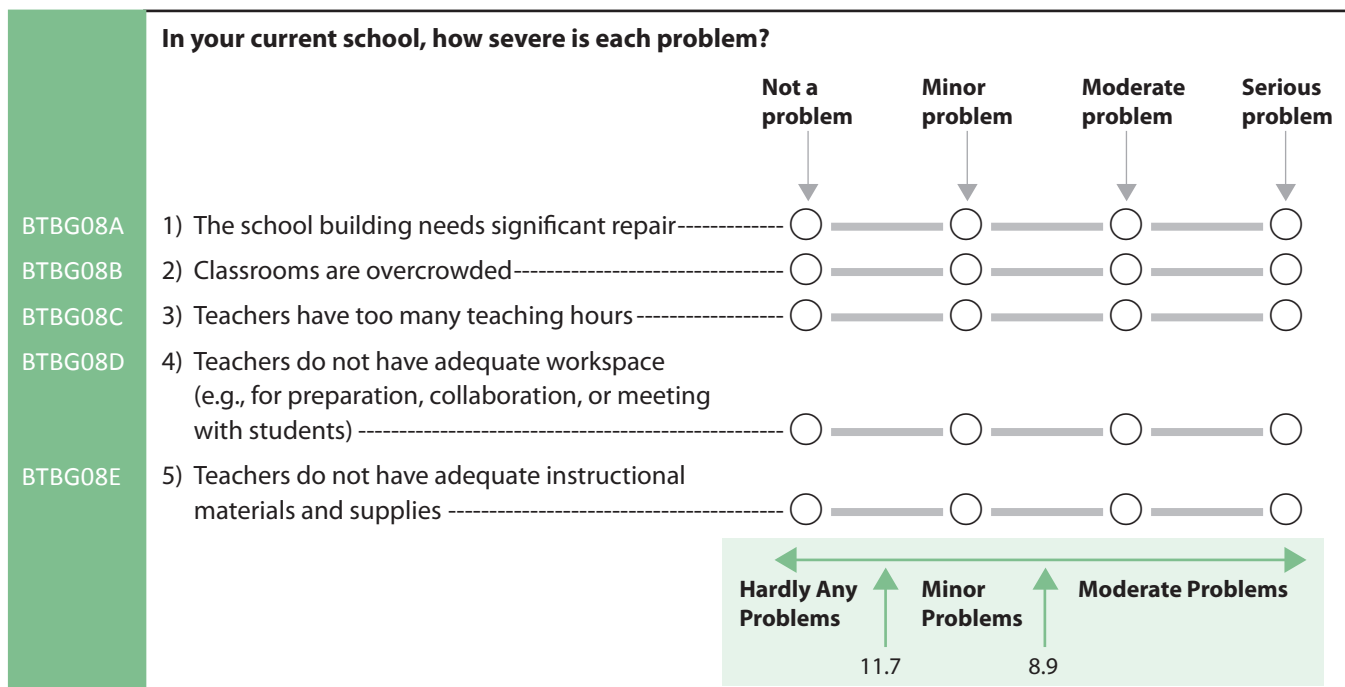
In your current school, how severe is each problem?

| | | Not a problem | Minor problem | Moderate problem | Serious problem |
|---|---|---|---|---|---|
| BTBG08A | 1) The school building needs significant repair | ◯ | ◯ | ◯ | ◯ |
| BTBG08B | 2) Classrooms are overcrowded | ◯ | ◯ | ◯ | ◯ |
| BTBG08C | 3) Teachers have too many teaching hours | ◯ | ◯ | ◯ | ◯ |
| BTBG08D | 4) Teachers do not have adequate workspace (e.g., for preparation, collaboration, or meeting with students) | ◯ | ◯ | ◯ | ◯ |
| BTBG08E | 5) Teachers do not have adequate instructional materials and supplies | ◯ | ◯ | ◯ | ◯ |

Hardly Any Problems

11.7

Minor Problems

8.9

Moderate Problems